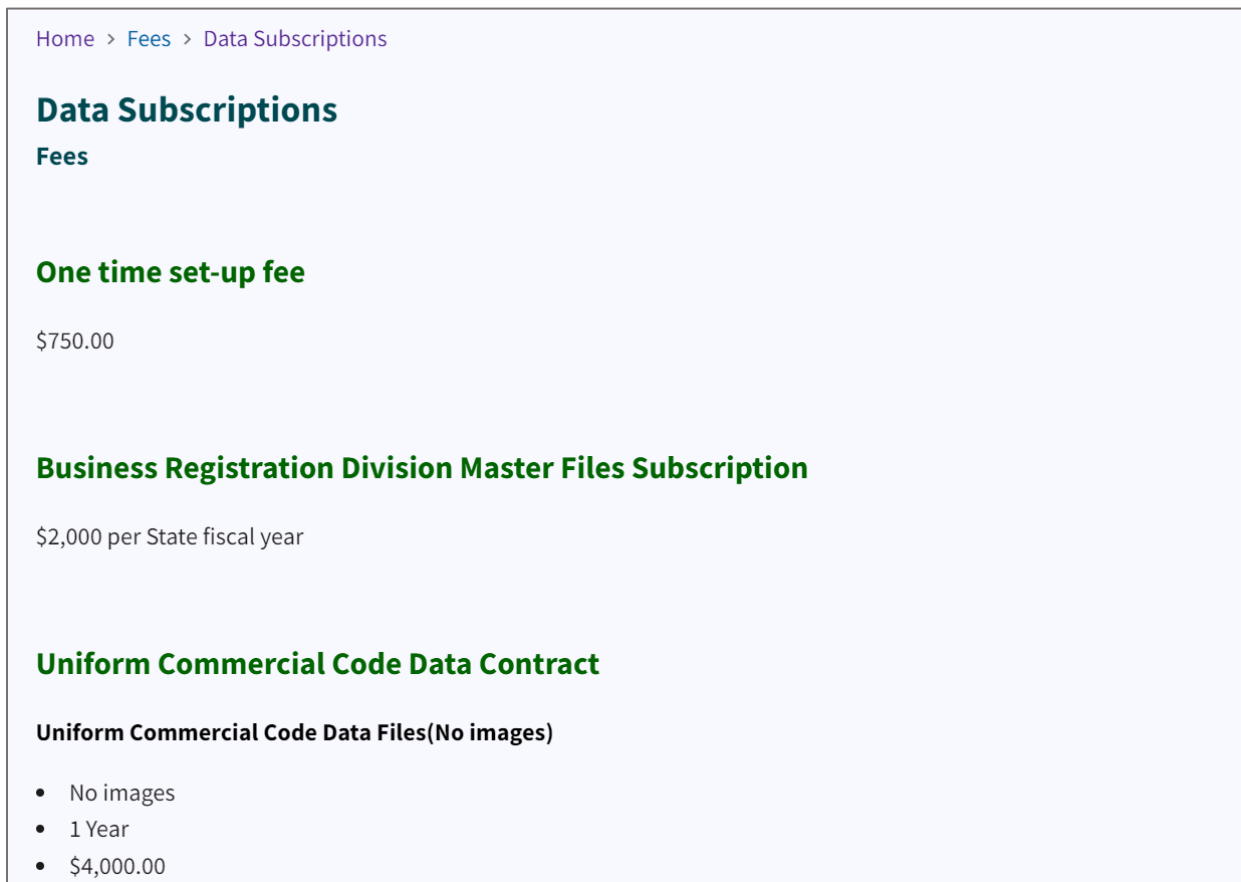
Home > Fees > Data Subscriptions

Data Subscriptions

Fees

One time set-up fee

\$750.00

Business Registration Division Master Files Subscription

\$2,000 per State fiscal year

Uniform Commercial Code Data Contract

Uniform Commercial Code Data Files(No images)

- No images
- 1 Year
- \$4,000.00